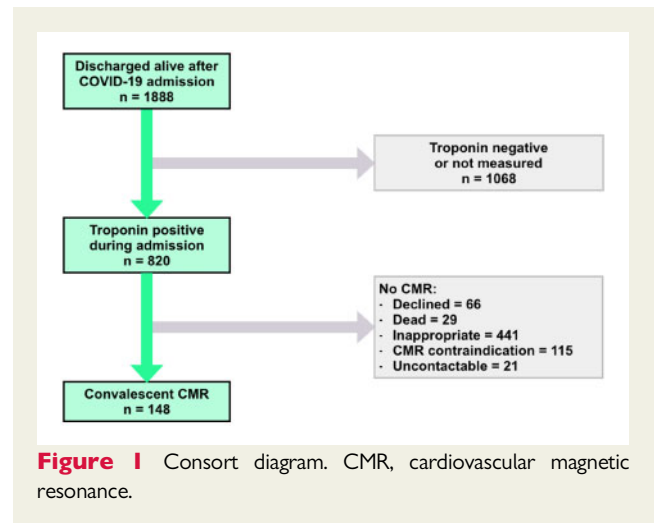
Discharged alive after COVID-19 admission
n = 1888

Troponin negative or not measured
n = 1068

Troponin positive during admission
n = 820

No CMR:
- Declined = 66
- Dead = 29
- Inappropriate = 441
- CMR contraindication = 115
- Uncontactable = 21

Convalescent CMR
n = 148

**Figure 1** Consort diagram. CMR, cardiovascular magnetic resonance.